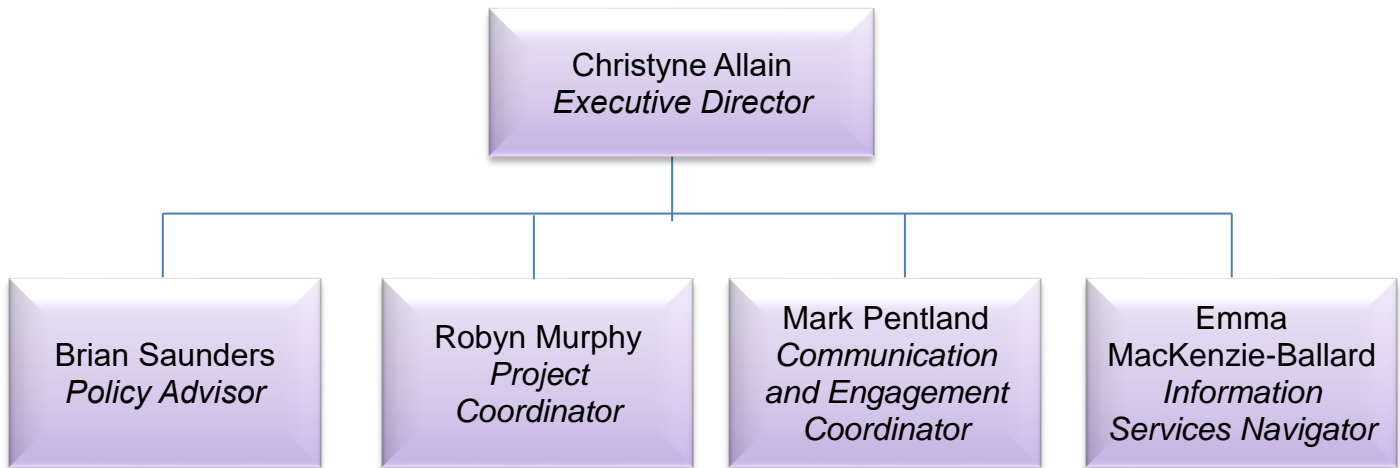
Christyne Allain
*Executive Director*

Brian Saunders
*Policy Advisor*

Robyn Murphy
*Project Coordinator*

Mark Pentland
*Communication and Engagement Coordinator*

Emma MacKenzie-Ballard
*Information Services Navigator*